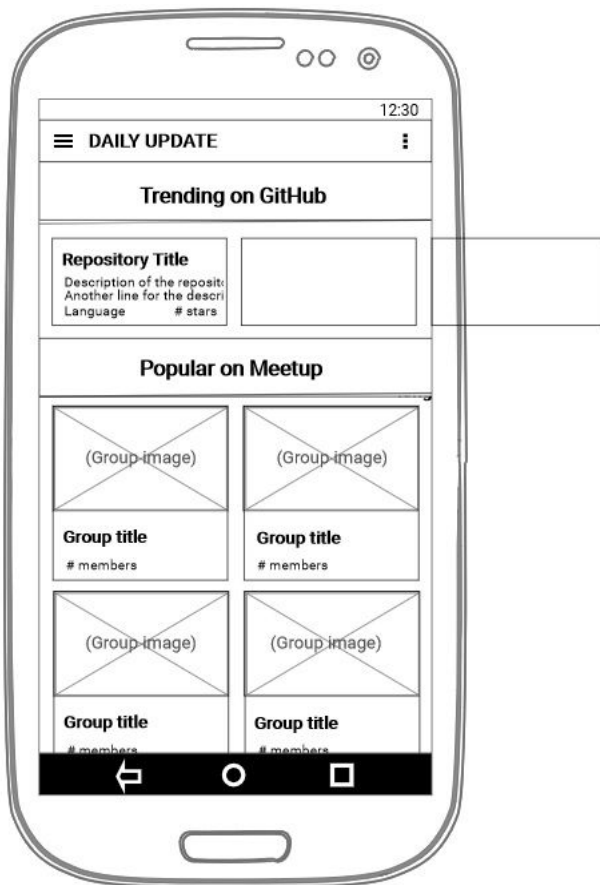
12:30

DAILY UPDATE

Trending on GitHub

Repository Title
Description of the reposit
Another line for the descri
Language # stars

Popular on Meetup

(Group image)
Group title
# members

(Group image)
Group title
# members

(Group image)
Group title
# members

(Group image)
Group title
# members